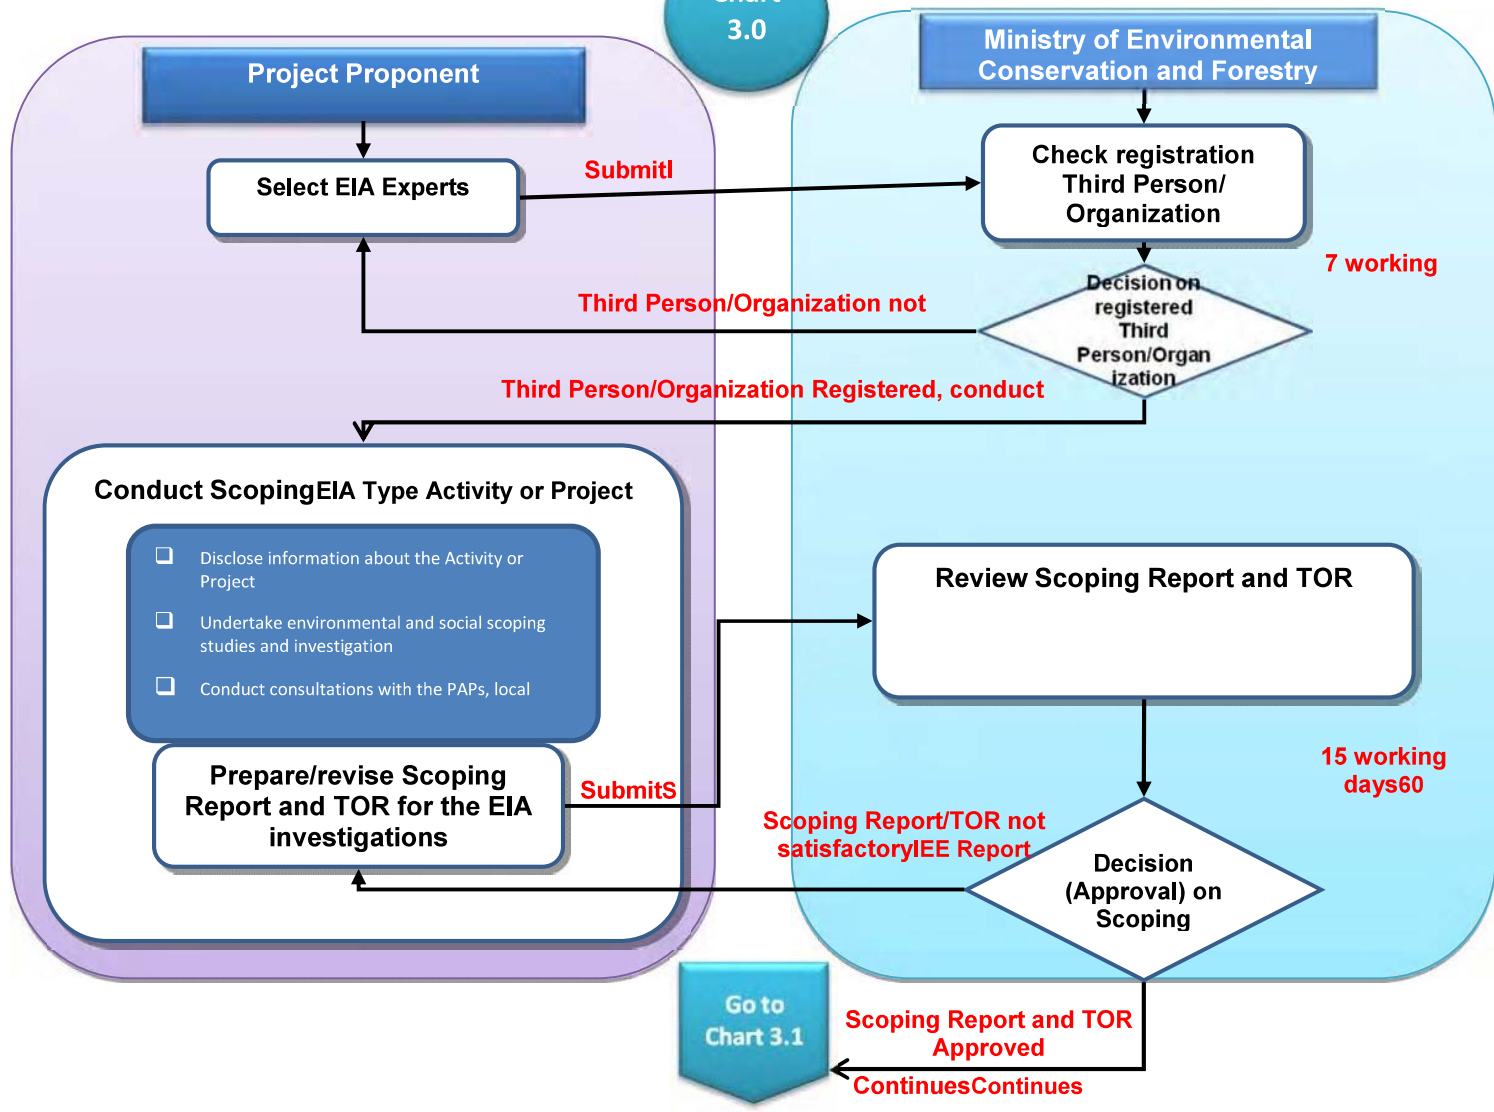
3.0

Project Proponent

Ministry of Environmental Conservation and Forestry

Select EIA Experts

SubmitI

Check registration Third Person/ Organization

7 working

Third Person/Organization not

Decision on registered Third Person/Organization

Third Person/Organization Registered, conduct

Conduct ScopingEIA Type Activity or Project

❑ Disclose information about the Activity or Project

❑ Undertake environmental and social scoping studies and investigation

❑ Conduct consultations with the PAPs, local

Review Scoping Report and TOR

15 working days60

Prepare/revise Scoping Report and TOR for the EIA investigations

SubmitS

Scoping Report/TOR not satisfactoryIEE Report

Decision (Approval) on Scoping

Go to Chart 3.1

Scoping Report and TOR Approved

ContinuesContinues